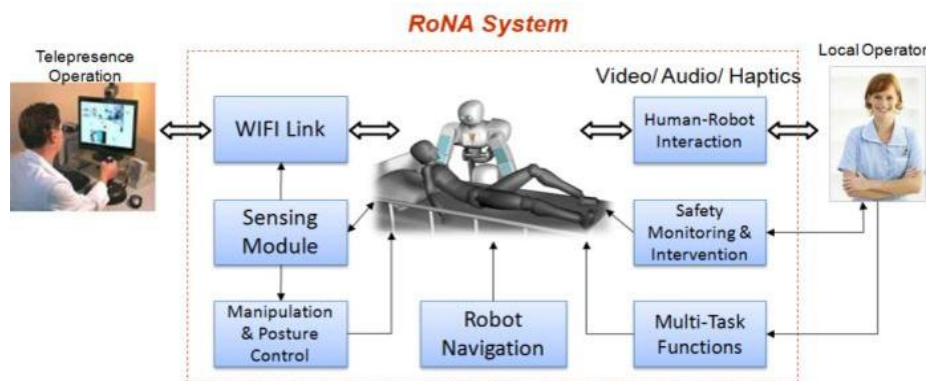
RoNA System

Telepresence Operation

Local Operator

Video/ Audio/ Haptics

WIFI Link

Sensing Module

Manipulation & Posture Control

Robot Navigation

Human-Robot Interaction

Safety Monitoring & Intervention

Multi-Task Functions